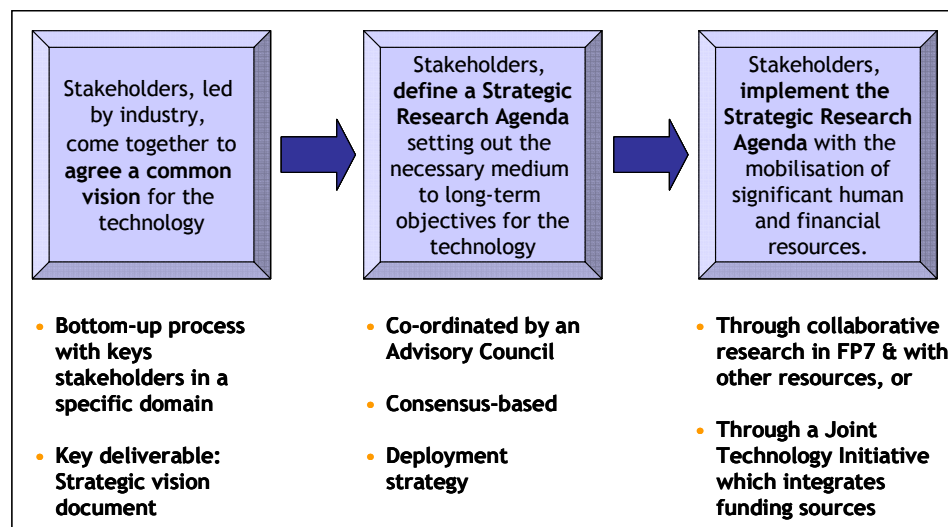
Stakeholders, led by industry, come together to **agree a common vision** for the technology

Stakeholders, **define a Strategic Research Agenda** setting out the necessary medium to long-term objectives for the technology

Stakeholders, **implement the Strategic Research Agenda** with the mobilisation of significant human and financial resources.

- Bottom-up process with keys stakeholders in a specific domain
- Key deliverable: Strategic vision document

- Co-ordinated by an Advisory Council
- Consensus-based
- Deployment strategy

- Through collaborative research in FP7 & with other resources, or
- Through a Joint Technology Initiative which integrates funding sources